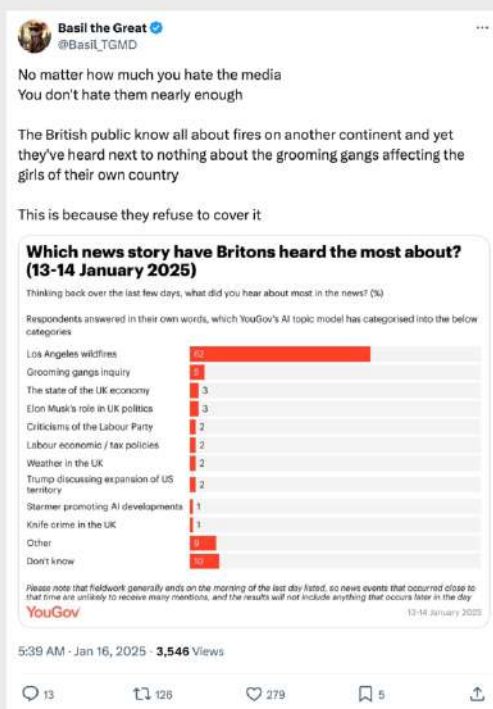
Basil the Great
@Basil_TGMD

No matter how much you hate the media
You don't hate them nearly enough

The British public know all about fires on another continent and yet they've heard next to nothing about the grooming gangs affecting the girls of their own country

This is because they refuse to cover it

Which news story have Britons heard the most about? (13-14 January 2025)

Thinking back over the last few days, what did you hear about most in the news? (%)

Respondents answered in their own words, which YouGov's AI topic model has categorised into the below categories

| | |
|---|---|
| Los Angeles wildfires | 62 |
| Grooming gangs inquiry | 5 |
| The state of the UK economy | 3 |
| Elon Musk's role in UK politics | 3 |
| Criticisms of the Labour Party | 2 |
| Labour economic / tax policies | 2 |
| Weather in the UK | 2 |
| Trump discussing expansion of US territory | 2 |
| Starmer promoting AI developments | 1 |
| Knife crime in the UK | 1 |
| Other | 9 |
| Don't know | 10 |

Please note that fieldwork generally ends on the morning of the last day listed, so news events that occurred close to that time are unlikely to receive many mentions, and the results will not include anything that occurs later in the day

YouGov
13-14 January 2025

5:39 AM · Jan 16, 2025 · 3,546 Views

13 126 279 5